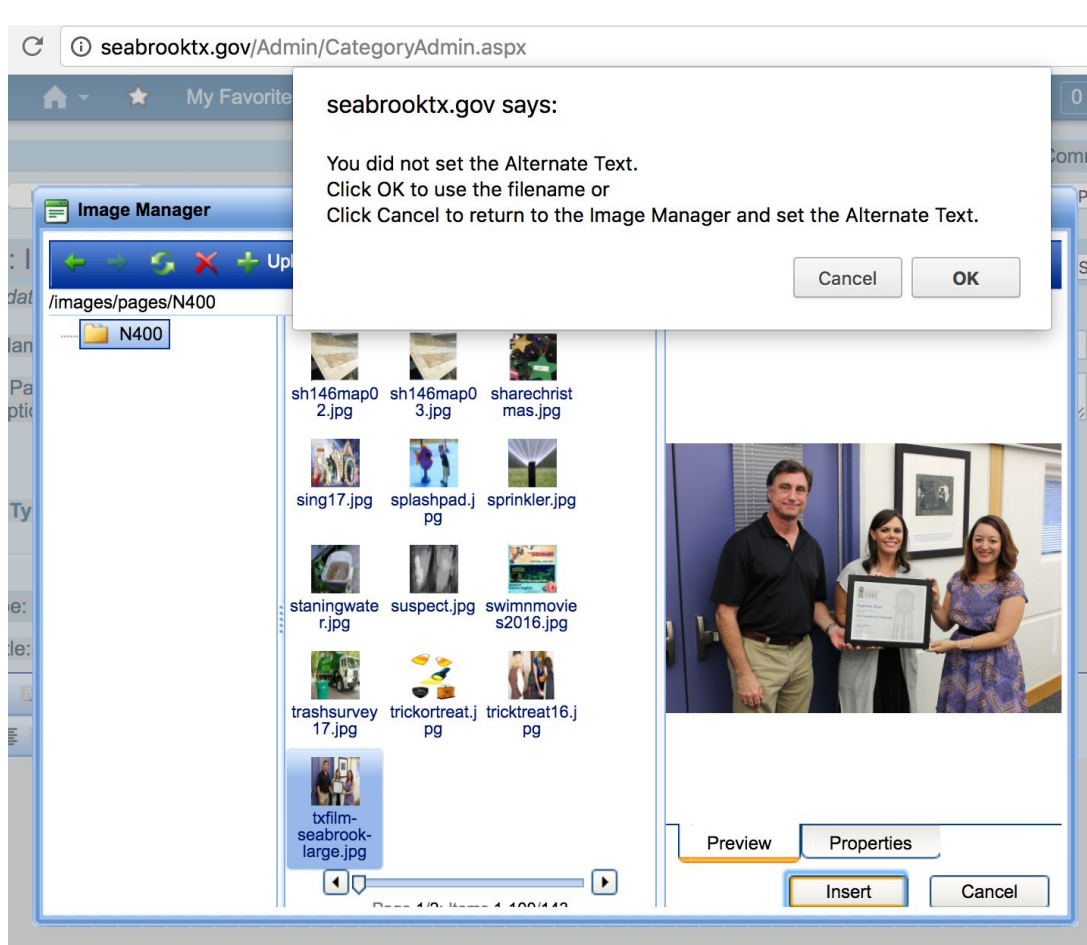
seabrooktx.gov/Admin/CategoryAdmin.aspx

My Favorite

seabrooktx.gov says:

You did not set the Alternate Text.
Click OK to use the filename or
Click Cancel to return to the Image Manager and set the Alternate Text.

Cancel OK

Image Manager

Upl

/images/pages/N400

N400

sh146map02.jpg
sh146map03.jpg
sharechristmas.jpg
sing17.jpg
splashpad.jpg
sprinkler.jpg
staningwater.jpg
suspect.jpg
swimnmovies2016.jpg
trashsurvey17.jpg
trickortreat.jpg
tricktreat16.jpg
txfilm-seabrook-large.jpg

Preview
Properties

Insert
Cancel

Page 1/2; Items 1-100/142